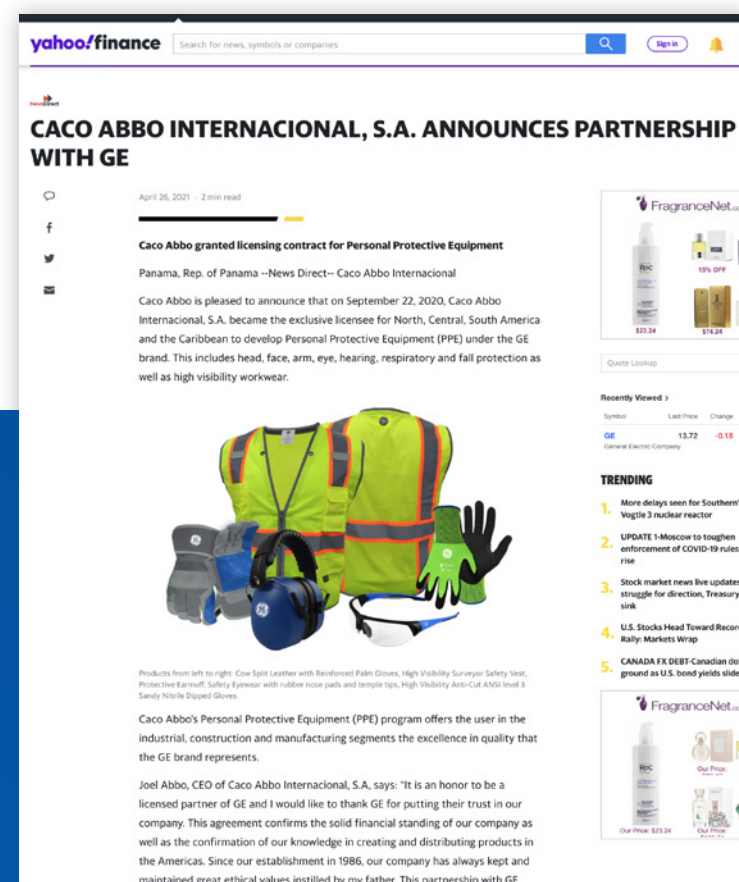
yahoo!finance

Search for news, symbols or companies

Sign in

NewsDirect

CACO ABBO INTERNACIONAL, S.A. ANNOUNCES PARTNERSHIP WITH GE

April 26, 2021 · 2 min read

Caco Abbo granted licensing contract for Personal Protective Equipment

Panama, Rep. of Panama --News Direct-- Caco Abbo Internacional

Caco Abbo is pleased to announce that on September 22, 2020, Caco Abbo Internacional, S.A. became the exclusive licensee for North, Central, South America and the Caribbean to develop Personal Protective Equipment (PPE) under the GE brand. This includes head, face, arm, eye, hearing, respiratory and fall protection as well as high visibility workwear.

Products from left to right: Cow Split Leather with Reinforced Palm Gloves, High Visibility Surveyor Safety Vest, Protective Earmuff, Safety Eyewear with rubber nose pads and temple tips, High Visibility Anti-Cut ANSI level 3 Sandy Nitrile Dipped Gloves.

Caco Abbo's Personal Protective Equipment (PPE) program offers the user in the industrial, construction and manufacturing segments the excellence in quality that the GE brand represents.

Joel Abbo, CEO of Caco Abbo Internacional, S.A, says: "It is an honor to be a licensed partner of GE and I would like to thank GE for putting their trust in our company. This agreement confirms the solid financial standing of our company as well as the confirmation of our knowledge in creating and distributing products in the Americas. Since our establishment in 1986, our company has always kept and maintained great ethical values instilled by my father. This partnership with GE

FragranceNet.c

15% OFF

$23.24

$74.24

Quote Lookup

Recently Viewed >

| Symbol | Last Price | Change |
|---|---|---|
| GE General Electric Company | 13.72 | -0.18 |

TRENDING

1. More delays seen for Southern' Vogtle 3 nuclear reactor

2. UPDATE 1-Moscow to toughen enforcement of COVID-19 rules rise

3. Stock market news live updates struggle for direction, Treasury sink

4. U.S. Stocks Head Toward Recor Rally: Markets Wrap

5. CANADA FX DEBT-Canadian do ground as U.S. bond yields slide

FragranceNet.c

Our Price:

Our Price: $23.24

Our Price: